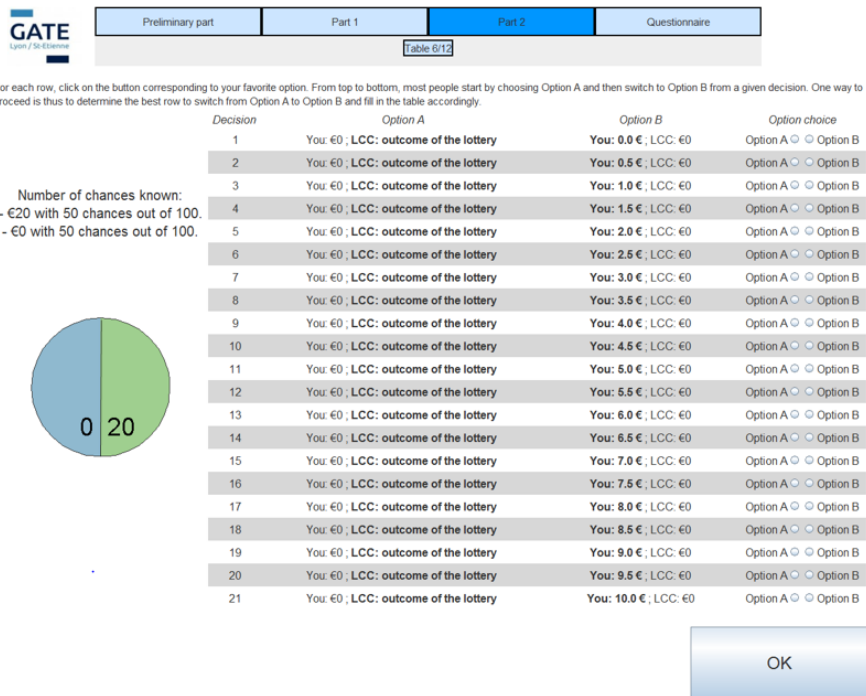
GATE
Lyon / St-Etienne

Preliminary part | Part 1 | Part 2 | Questionnaire

Table 6/12

or each row, click on the button corresponding to your favorite option. From top to bottom, most people start by choosing Option A and then switch to Option B from a given decision. One way to roceed is thus to determine the best row to switch from Option A to Option B and fill in the table accordingly.

Number of chances known:
- €20 with 50 chances out of 100.
- €0 with 50 chances out of 100.

0 20

| Decision | Option A | Option B | Option choice |
|---|---|---|---|
| 1 | You: €0 ; **LCC: outcome of the lottery** | **You: 0.0 €** ; LCC: €0 | Option A Option B |
| 2 | You: €0 ; **LCC: outcome of the lottery** | **You: 0.5 €** ; LCC: €0 | Option A Option B |
| 3 | You: €0 ; **LCC: outcome of the lottery** | **You: 1.0 €** ; LCC: €0 | Option A Option B |
| 4 | You: €0 ; **LCC: outcome of the lottery** | **You: 1.5 €** ; LCC: €0 | Option A Option B |
| 5 | You: €0 ; **LCC: outcome of the lottery** | **You: 2.0 €** ; LCC: €0 | Option A Option B |
| 6 | You: €0 ; **LCC: outcome of the lottery** | **You: 2.5 €** ; LCC: €0 | Option A Option B |
| 7 | You: €0 ; **LCC: outcome of the lottery** | **You: 3.0 €** ; LCC: €0 | Option A Option B |
| 8 | You: €0 ; **LCC: outcome of the lottery** | **You: 3.5 €** ; LCC: €0 | Option A Option B |
| 9 | You: €0 ; **LCC: outcome of the lottery** | **You: 4.0 €** ; LCC: €0 | Option A Option B |
| 10 | You: €0 ; **LCC: outcome of the lottery** | **You: 4.5 €** ; LCC: €0 | Option A Option B |
| 11 | You: €0 ; **LCC: outcome of the lottery** | **You: 5.0 €** ; LCC: €0 | Option A Option B |
| 12 | You: €0 ; **LCC: outcome of the lottery** | **You: 5.5 €** ; LCC: €0 | Option A Option B |
| 13 | You: €0 ; **LCC: outcome of the lottery** | **You: 6.0 €** ; LCC: €0 | Option A Option B |
| 14 | You: €0 ; **LCC: outcome of the lottery** | **You: 6.5 €** ; LCC: €0 | Option A Option B |
| 15 | You: €0 ; **LCC: outcome of the lottery** | **You: 7.0 €** ; LCC: €0 | Option A Option B |
| 16 | You: €0 ; **LCC: outcome of the lottery** | **You: 7.5 €** ; LCC: €0 | Option A Option B |
| 17 | You: €0 ; **LCC: outcome of the lottery** | **You: 8.0 €** ; LCC: €0 | Option A Option B |
| 18 | You: €0 ; **LCC: outcome of the lottery** | **You: 8.5 €** ; LCC: €0 | Option A Option B |
| 19 | You: €0 ; **LCC: outcome of the lottery** | **You: 9.0 €** ; LCC: €0 | Option A Option B |
| 20 | You: €0 ; **LCC: outcome of the lottery** | **You: 9.5 €** ; LCC: €0 | Option A Option B |
| 21 | You: €0 ; **LCC: outcome of the lottery** | **You: 10.0 €** ; LCC: €0 | Option A Option B |

OK